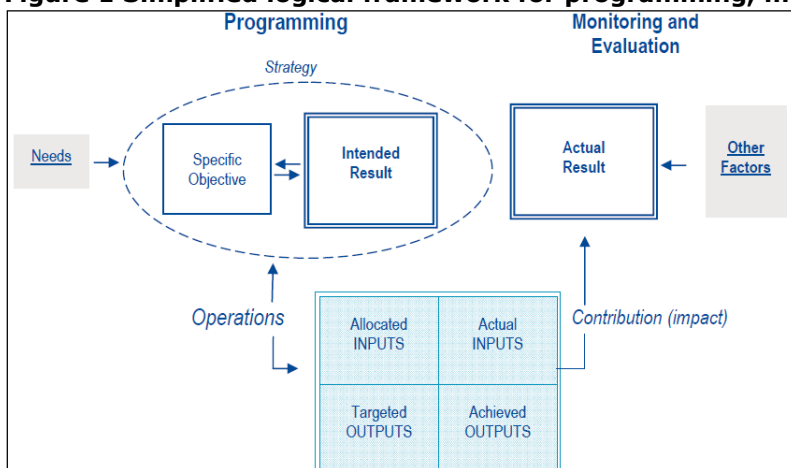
Figure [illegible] Simplified logical framework for programming, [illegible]

Programming

Monitoring and Evaluation

Strategy

Needs

Specific Objective

Intended Result

Actual Result

Other Factors

Operations

Contribution (impact)

| Allocated INPUTS | Actual INPUTS |
|---|---|
| Targeted OUTPUTS | Achieved OUTPUTS |